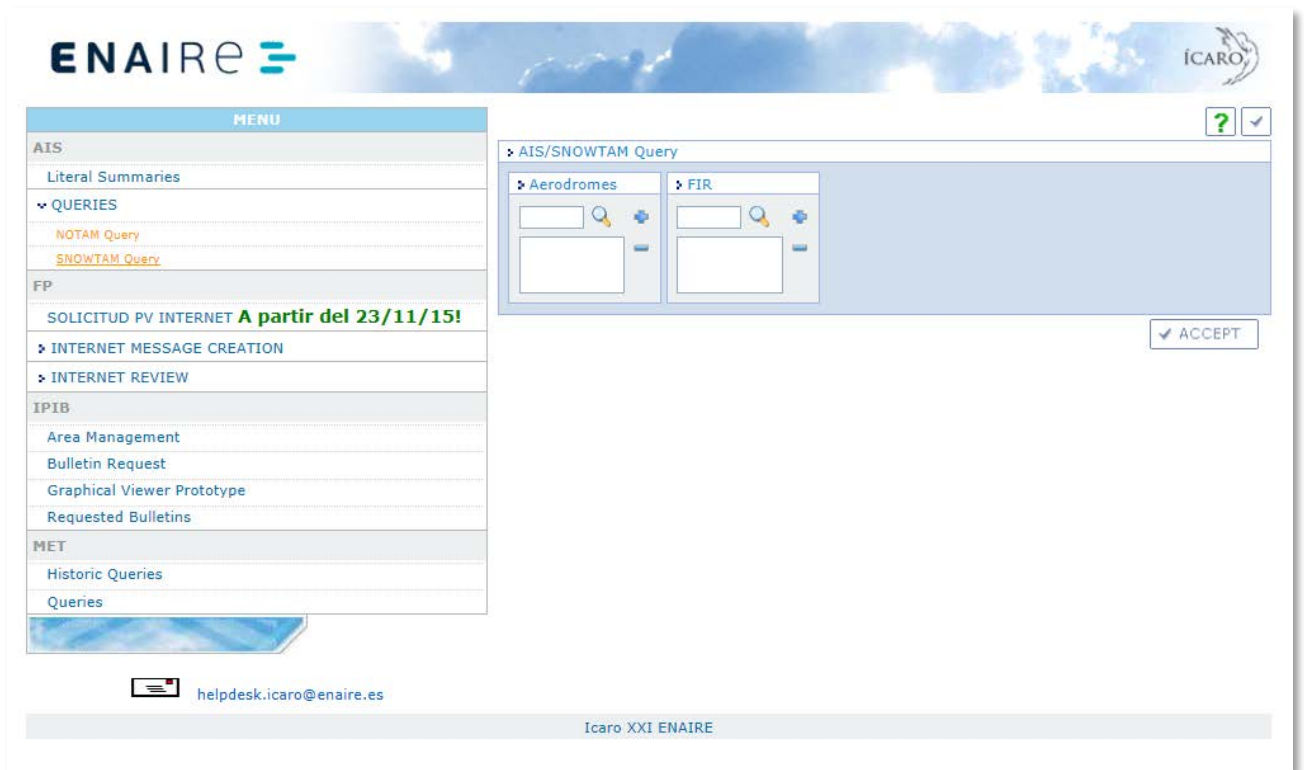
ENAIRE

ÍCARO

MENU

AIS

Literal Summaries

QUERIES

NOTAM Query

SNOWTAM Query

FP

SOLICITUD PV INTERNET A partir del 23/11/15!

INTERNET MESSAGE CREATION

INTERNET REVIEW

IPIB

Area Management

Bulletin Request

Graphical Viewer Prototype

Requested Bulletins

MET

Historic Queries

Queries

?

AIS/SNOWTAM Query

Aerodromes

FIR

ACCEPT

helpdesk.icaro@enaire.es

Icaro XXI ENAIRE